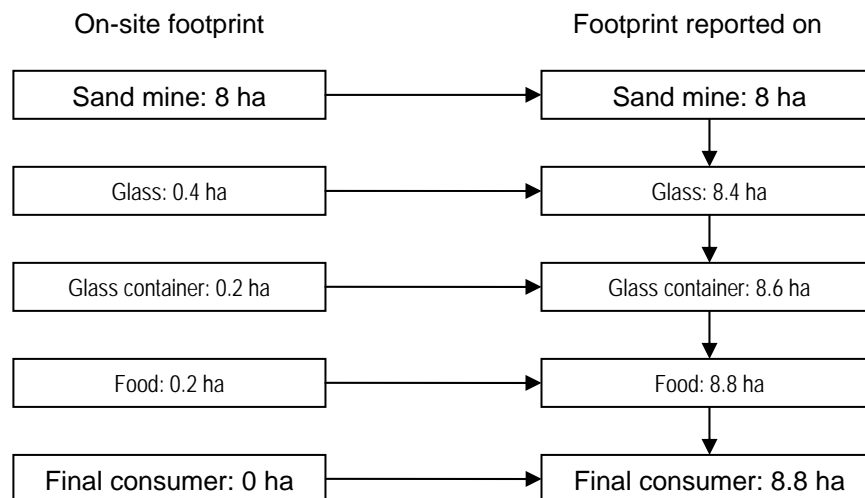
On-site footprint

Footprint reported on

Sand mine: 8 ha

Sand mine: 8 ha

Glass: 0.4 ha

Glass: 8.4 ha

Glass container: 0.2 ha

Glass container: 8.6 ha

Food: 0.2 ha

Food: 8.8 ha

Final consumer: 0 ha

Final consumer: 8.8 ha